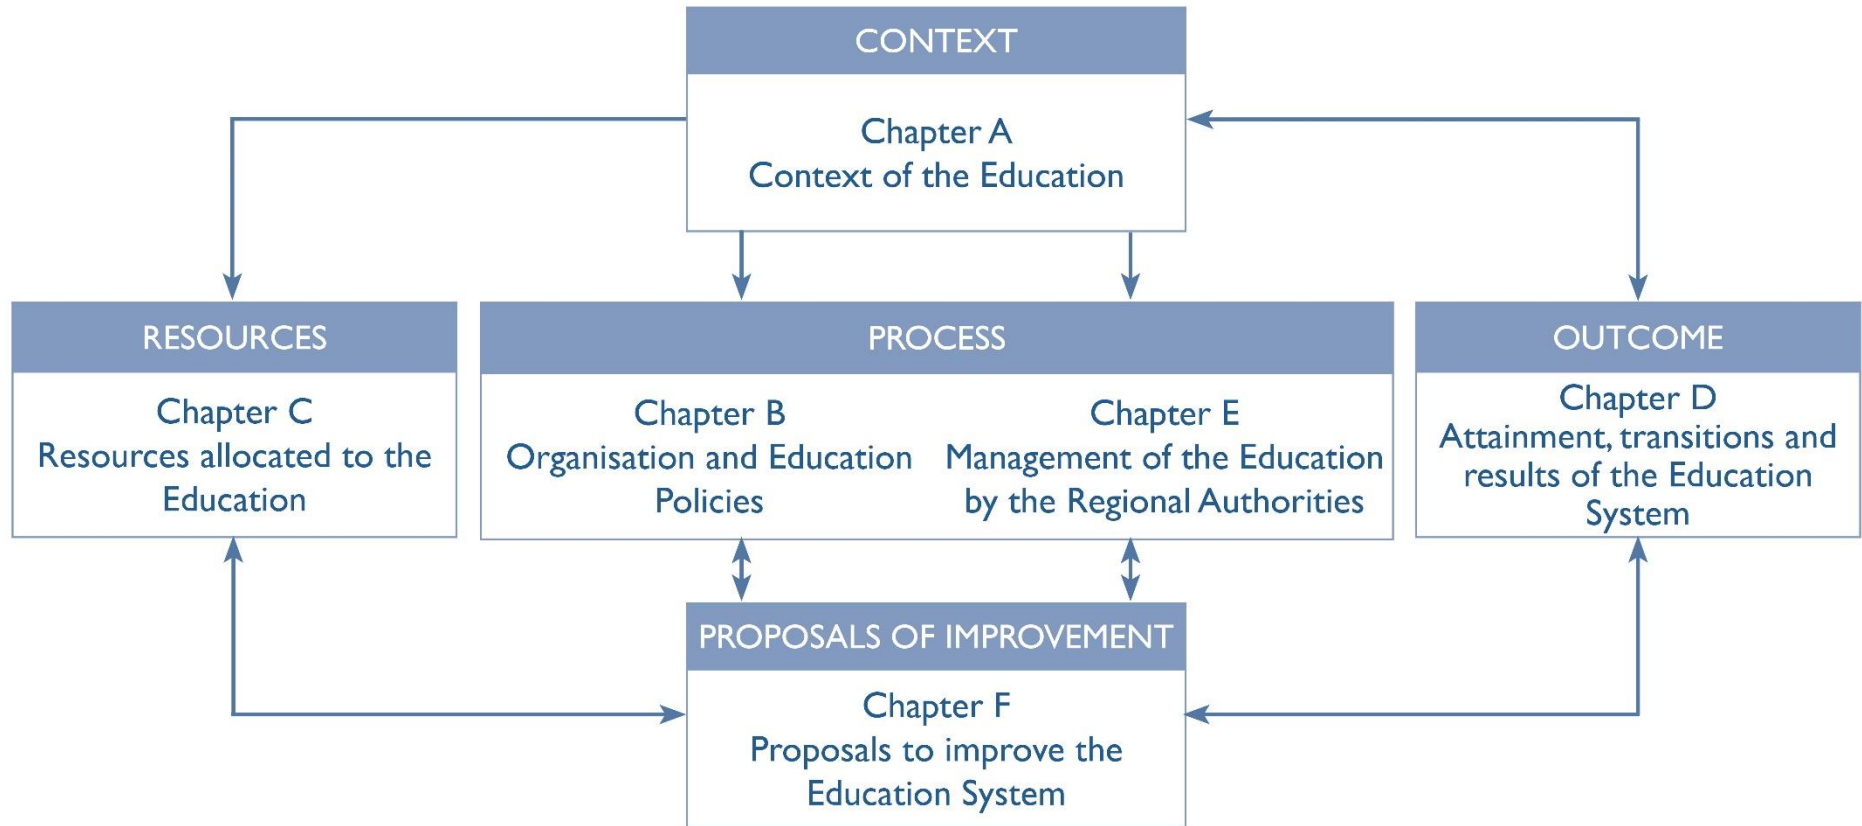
CONTEXT

Chapter A
Context of the Education

RESOURCES

Chapter C
Resources allocated to the Education

PROCESS

Chapter B
Organisation and Education Policies

Chapter E
Management of the Education by the Regional Authorities

OUTCOME

Chapter D
Attainment, transitions and results of the Education System

PROPOSALS OF IMPROVEMENT

Chapter F
Proposals to improve the Education System